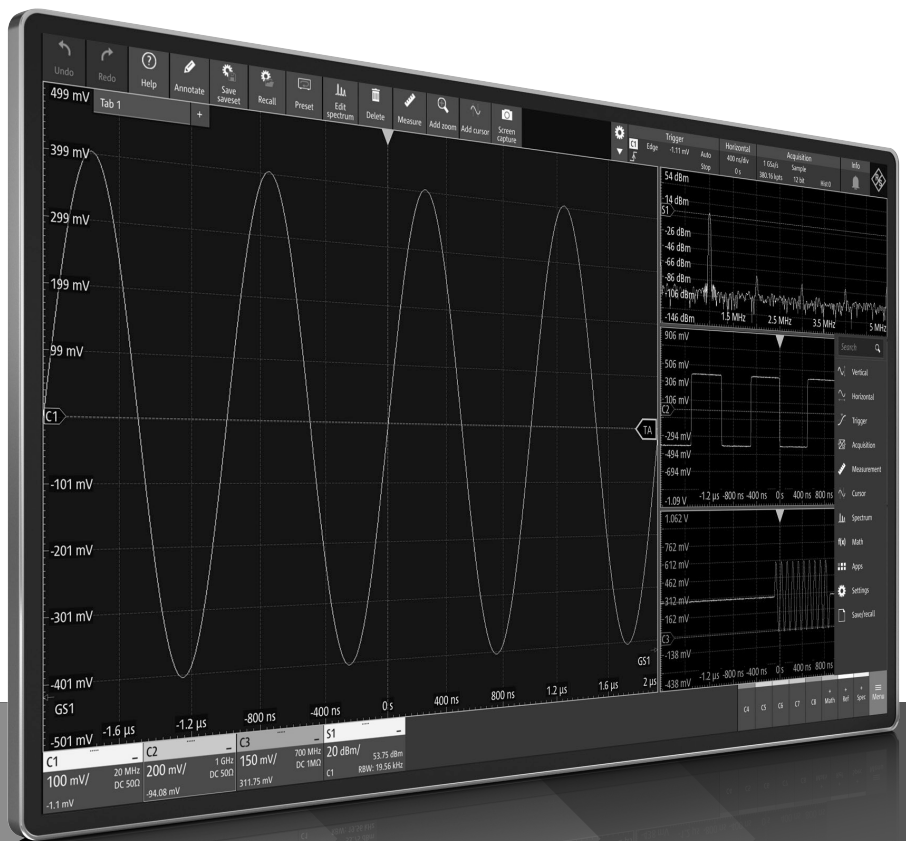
Undo Redo Help Annotate Save saveset Recall Preset Edit spectrum Delete Measure Add zoom Add cursor Screen capture

Trigger
Edge -1.11 mV Auto Stop
Horizontal
400 ns/div 0 s
Acquisition
1 GSa/s Sample 380.16 kpts 12 bit HiRES
Info

499 mV
Tab 1
+
399 mV
299 mV
199 mV
99 mV
C1
TA
-101 mV
-201 mV
-301 mV
GS1
-401 mV
GS1
-501 mV
-1.6 µs -1.2 µs -800 ns -400 ns 0 s 400 ns 800 ns 1.2 µs 1.6 µs 2 µs

54 dBm
14 dBm
S1
-26 dBm
-46 dBm
-66 dBm
-86 dBm
-106 dBm
-146 dBm 1.5 MHz 2.5 MHz 3.5 MHz 5 MHz

906 mV
506 mV
306 mV
106 mV
C2
-294 mV
-494 mV
-694 mV
-1.09 V -1.2 µs -800 ns -400 ns 0 s 400 ns 800 ns

1.062 V
762 mV
612 mV
462 mV
312 mV
162 mV
C3
-138 mV
-438 mV -1.2 µs -800 ns -400 ns 0 s 400 ns 800 ns

Search
Vertical
Horizontal
Trigger
Acquisition
Measurement
Cursor
Spectrum
Math
Apps
Settings
Save/recall

C4 C5 C6 C7 C8 Math Ref Spec Menu

C1
100 mV/ 20 MHz DC 50Ω
-1.1 mV
C2
200 mV/ 1 GHz DC 50Ω
-94.08 mV
C3
150 mV/ 700 MHz DC 1MΩ
311.75 mV
S1
20 dBm/ 53.75 dBm
C1 RBW: 19.56 kHz